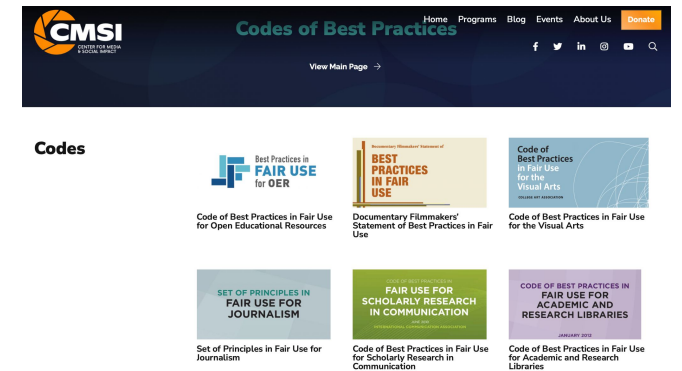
CMSI
CENTER FOR MEDIA & SOCIAL IMPACT

Codes of Best Practices

Home Programs Blog Events About Us Donate

View Main Page →

Codes

Best Practices in FAIR USE for OER

Code of Best Practices in Fair Use for Open Educational Resources

Documentary Filmmakers' Statement of BEST PRACTICES IN FAIR USE

Documentary Filmmakers' Statement of Best Practices in Fair Use

Code of Best Practices in Fair Use for the Visual Arts
COLLEGE ART ASSOCIATION

Code of Best Practices in Fair Use for the Visual Arts

SET OF PRINCIPLES IN FAIR USE FOR JOURNALISM

Set of Principles in Fair Use for Journalism

CODE OF BEST PRACTICES IN FAIR USE FOR SCHOLARLY RESEARCH IN COMMUNICATION
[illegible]
INTERNATIONAL COMMUNICATION ASSOCIATION

Code of Best Practices in Fair Use for Scholarly Research in Communication

CODE OF BEST PRACTICES IN FAIR USE FOR ACADEMIC AND RESEARCH LIBRARIES
JANUARY 2012

Code of Best Practices in Fair Use for Academic and Research Libraries